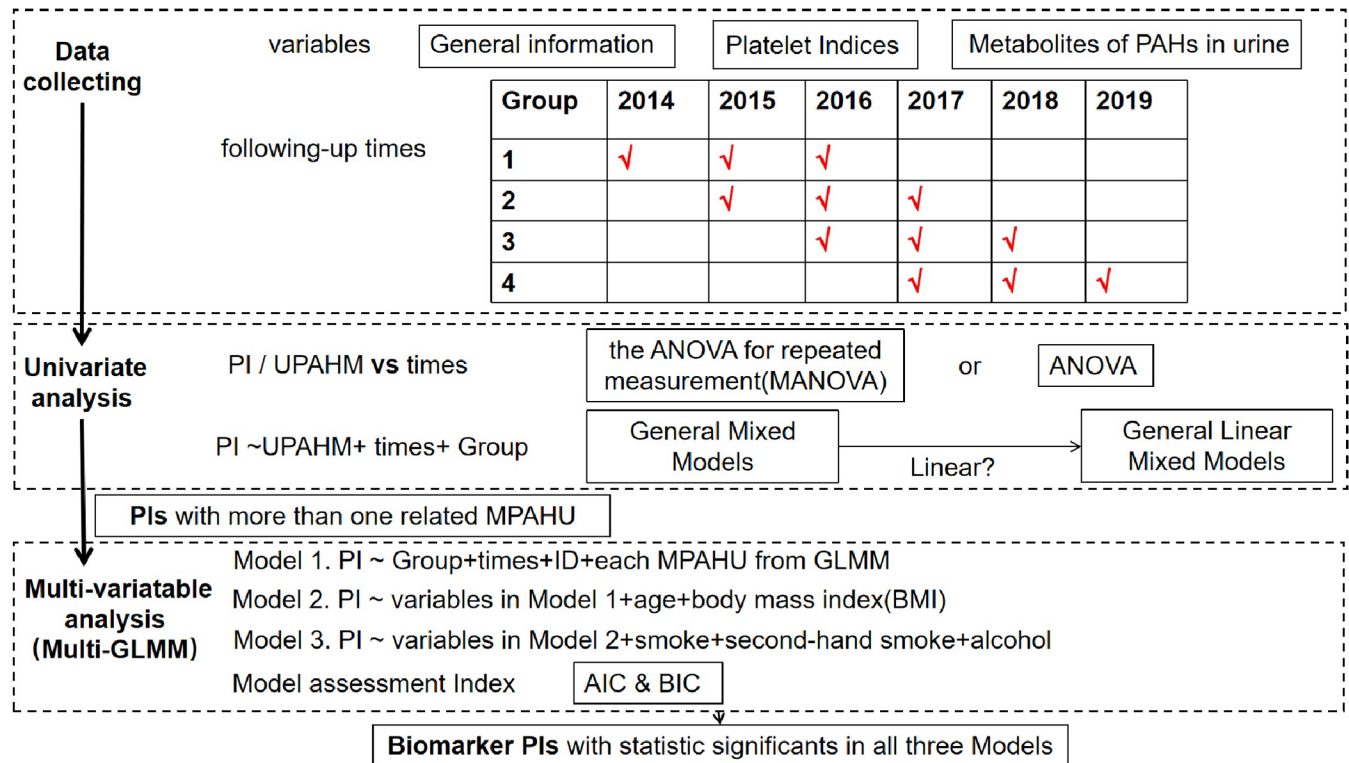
Data collecting

variables

General information

Platelet Indices

Metabolites of PAHs in urine

following-up times

| Group | 2014 | 2015 | 2016 | 2017 | 2018 | 2019 |
|---|---|---|---|---|---|---|
| 1 | √ | √ | √ | | | |
| 2 | | √ | √ | √ | | |
| 3 | | | √ | √ | √ | |
| 4 | | | | √ | √ | √ |

Univariate analysis

PI / UPAHM vs times

the ANOVA for repeated measurement(MANOVA)

or

ANOVA

PI ~UPAHM+ times+ Group

General Mixed Models

Linear?

General Linear Mixed Models

PIs with more than one related MPAHU

Multi-variatable analysis (Multi-GLMM)

Model 1. PI ~ Group+times+ID+each MPAHU from GLMM

Model 2. PI ~ variables in Model 1+age+body mass index(BMI)

Model 3. PI ~ variables in Model 2+smoke+second-hand smoke+alcohol

Model assessment Index

AIC & BIC

Biomarker PIs with statistic significants in all three Models